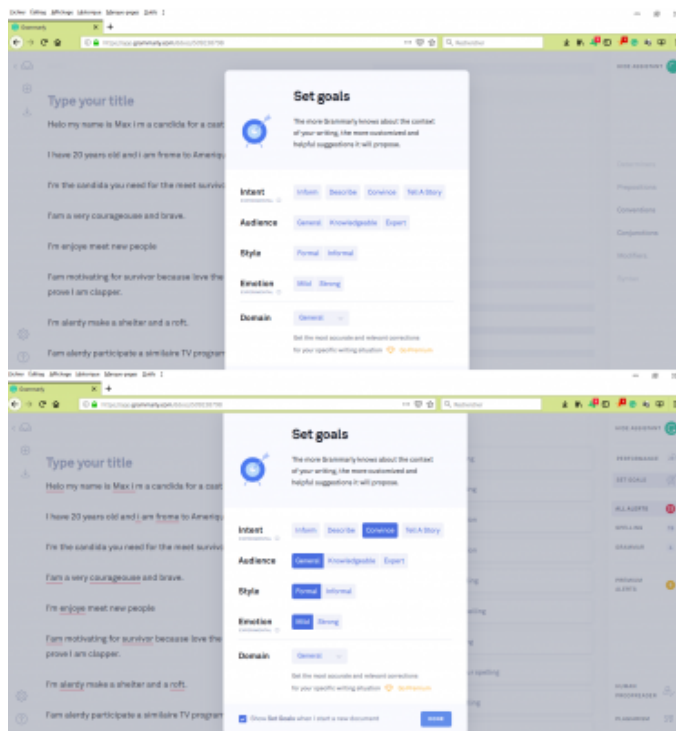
Grammarly
https://app.grammarly.com/ddocs/598238796
Rechercher

Type your title

Helo my name is Max i m a candida for a cast

I have 20 years old and i are frome to Americ

I'm the candida you need for the meet surviv

I'am a very courageouse and brave.

I'm enjoye meet new people

I'am motivating for survivor because love the prose I am clapper.

I'm alerty make a shelter and a roft.

I'am alerdy participate a similaire TV program

Set goals

The more Grammarly knows about the context of your writing, the more customized and helpful suggestions it will propose.

Intent
Inform Describe Convince Tell A Story

Audience
General Knowledgeable Expert

Style
Formal Informal

Emotion
Mild Strong

Domain
General

Get the most accurate and relevant corrections for your specific writing situation. Go Premium

Grammarly
https://app.grammarly.com/ddocs/598238796
Rechercher

Type your title

Helo my name is Max i m a candida for a cast

I have 20 years old and i are frome to Americ

I'm the candida you need for the meet surviv

I'am a very courageouse and brave.

I'm enjoye meet new people

I'am motivating for survivor because love the prove I am clapper.

I'm alerty make a shelter and a roft.

I'am alerdy participate a similaire TV program

Set goals

The more Grammarly knows about the context of your writing, the more customized and helpful suggestions it will propose.

Intent
Inform Describe Convince Tell A Story

Audience
General Knowledgeable Expert

Style
Formal Informal

Emotion
Mild Strong

Domain
General

Get the most accurate and relevant corrections for your specific writing situation. Go Premium

Show Set Goals when I start a new document
DONE

SET GOALS
ALL ALERTS
PLAGIARISM